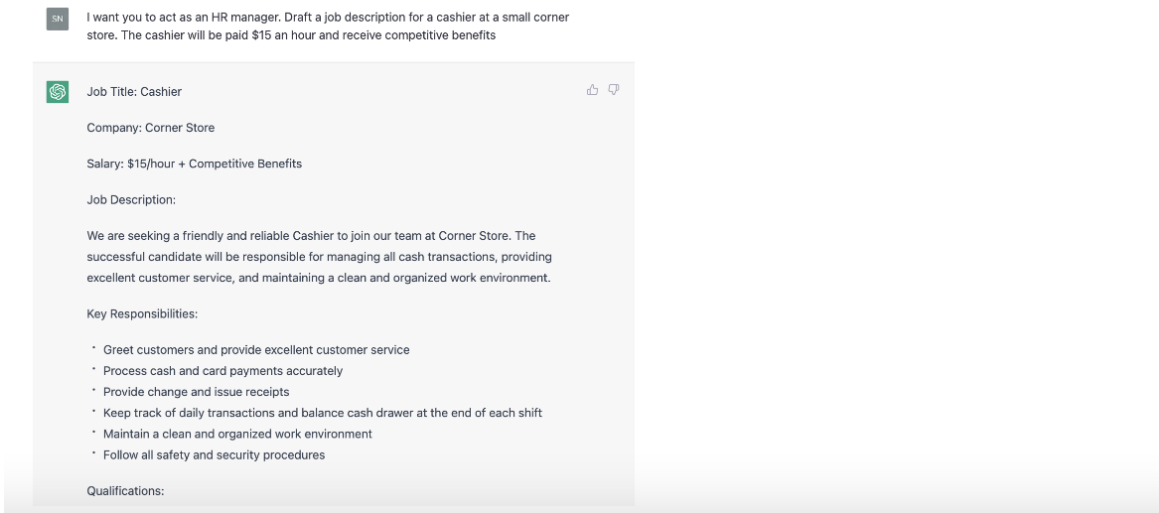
SN

I want you to act as an HR manager. Draft a job description for a cashier at a small corner store. The cashier will be paid $15 an hour and receive competitive benefits

Job Title: Cashier

Company: Corner Store

Salary: $15/hour + Competitive Benefits

Job Description:

We are seeking a friendly and reliable Cashier to join our team at Corner Store. The successful candidate will be responsible for managing all cash transactions, providing excellent customer service, and maintaining a clean and organized work environment.

Key Responsibilities:

- Greet customers and provide excellent customer service
- Process cash and card payments accurately
- Provide change and issue receipts
- Keep track of daily transactions and balance cash drawer at the end of each shift
- Maintain a clean and organized work environment
- Follow all safety and security procedures

Qualifications: